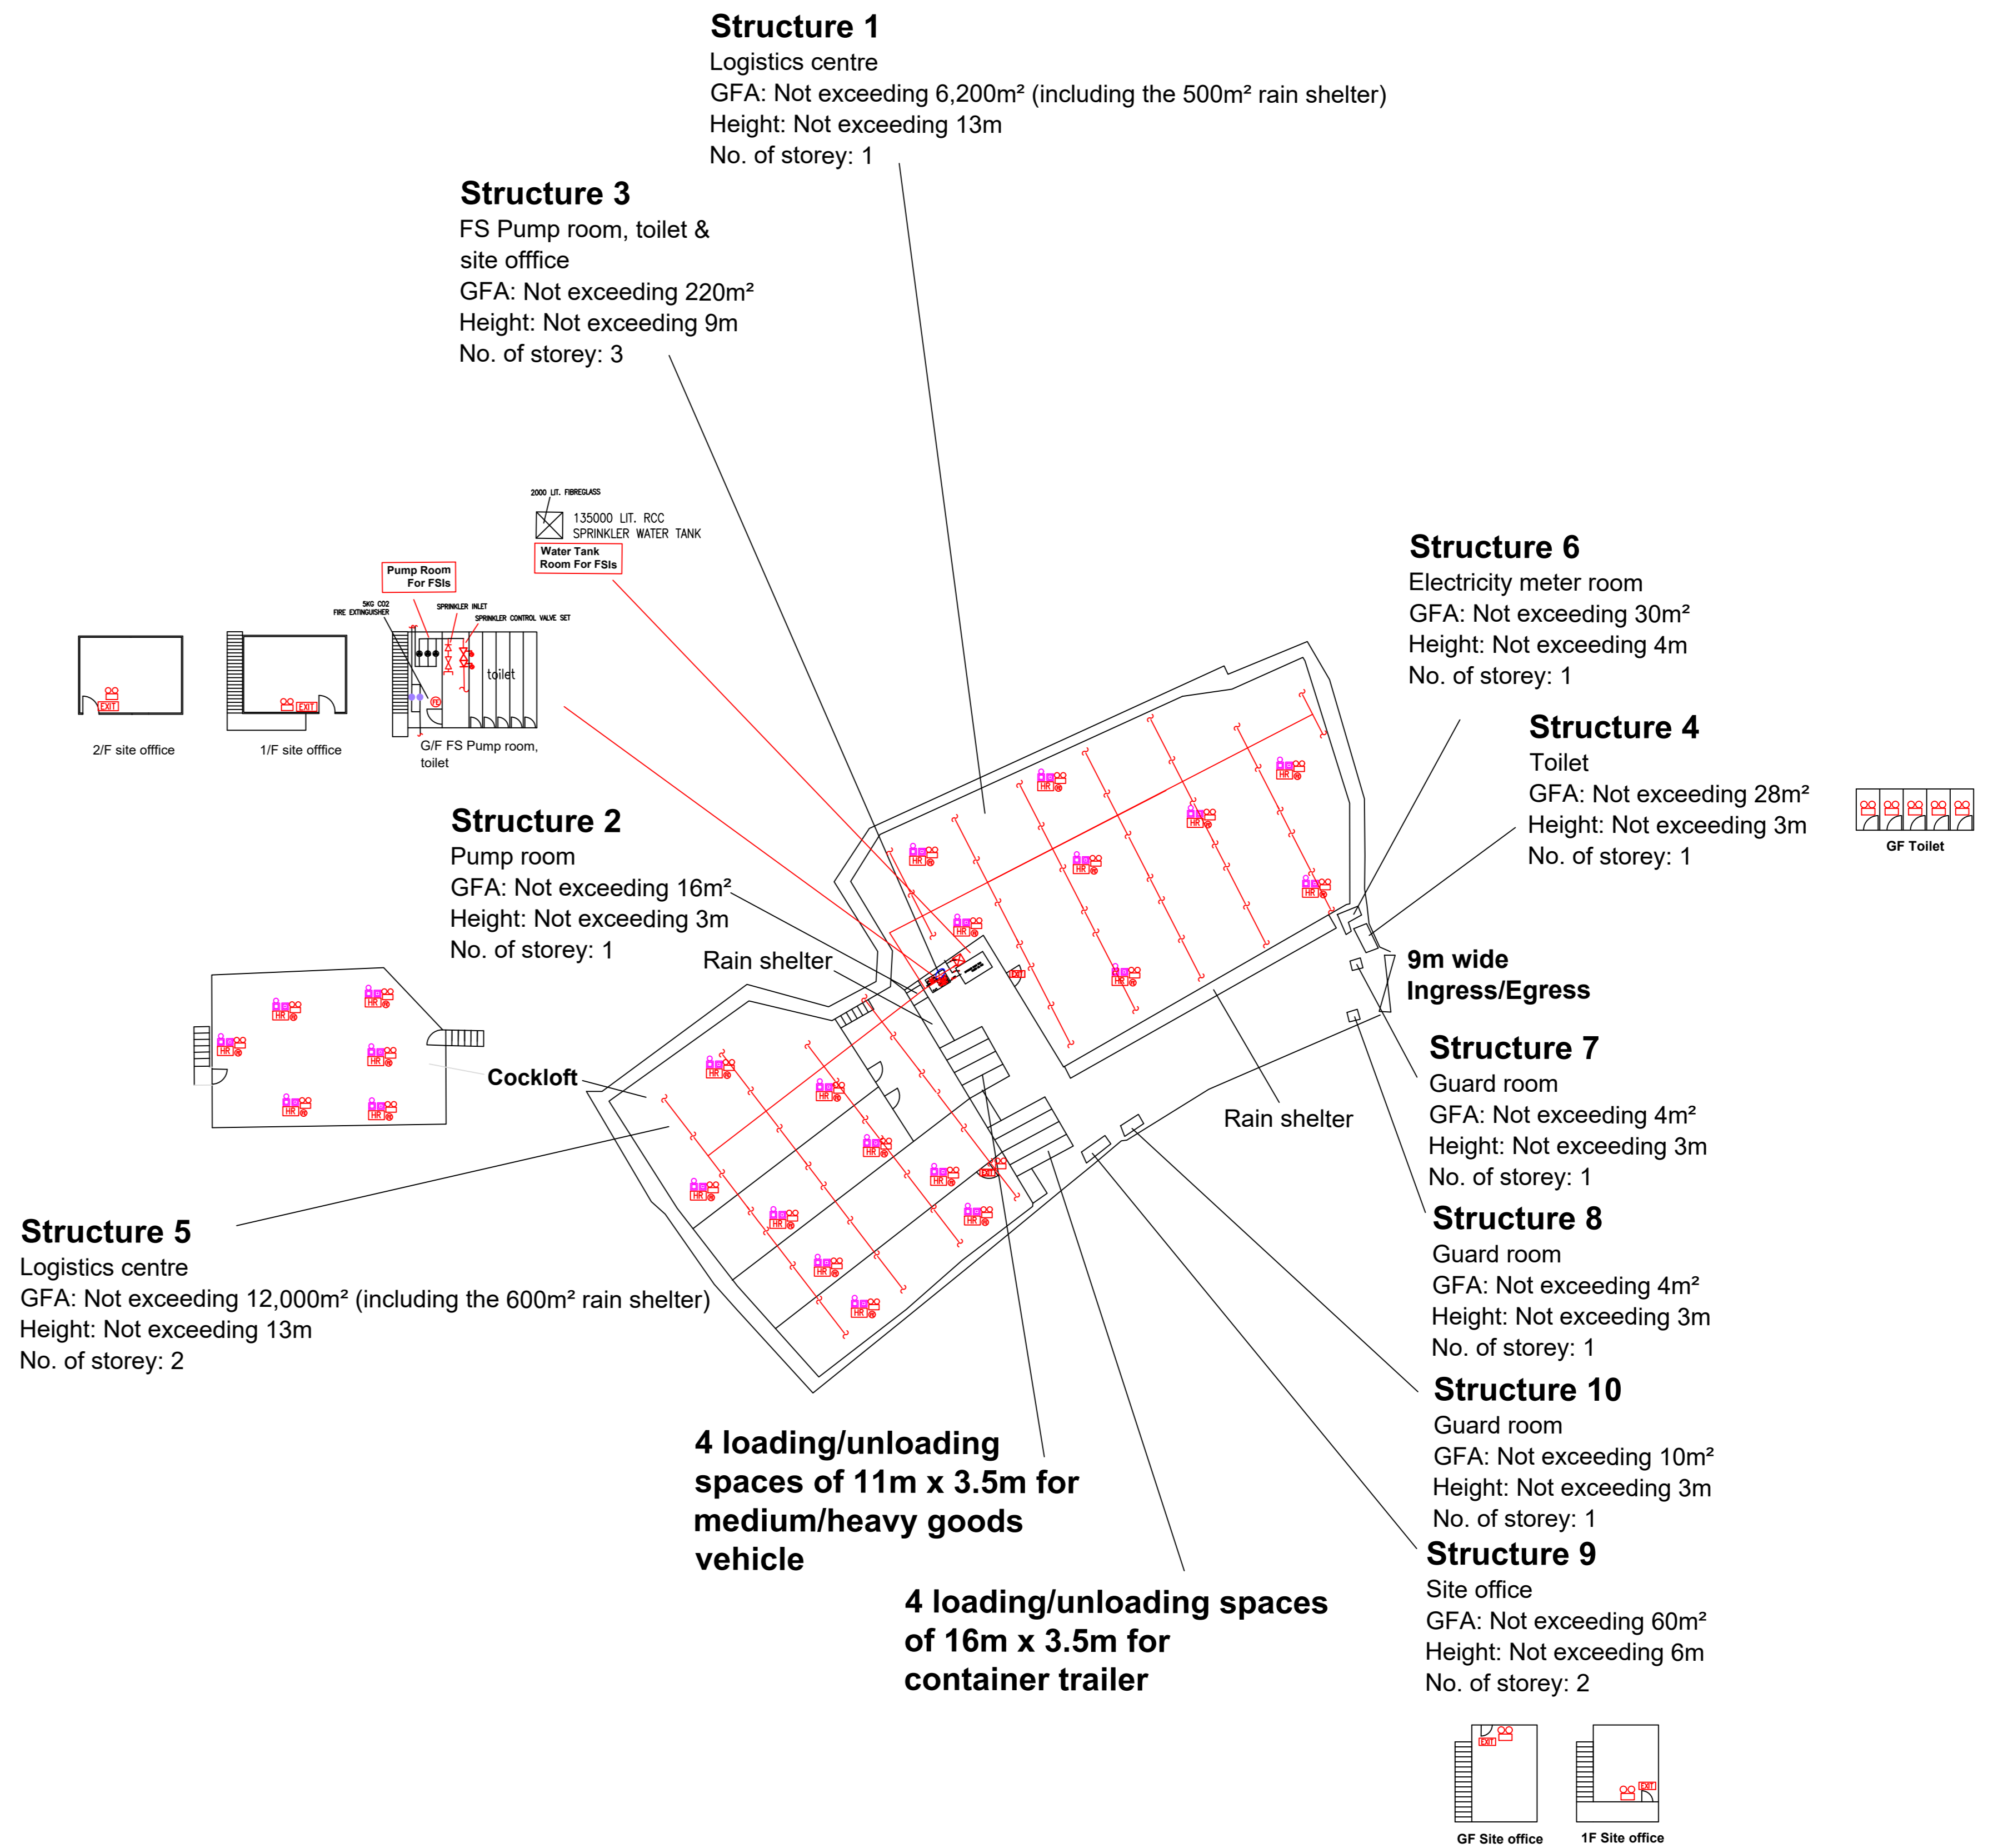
Structure 1
Logistics centre
GFA: Not exceeding 6,200m² (including the 500m² rain shelter)
Height: Not exceeding 13m
No. of storey: 1

Structure 3
FS Pump room, toilet & site offfice
GFA: Not exceeding 220m²
Height: Not exceeding 9m
No. of storey: 3

2000 LIT. FIBREGLASS
135000 LIT. RCC SPRINKLER WATER TANK
Water Tank Room For FSIs
Pump Room For FSIs
5KG CO2 FIRE EXTINGUISHER
SPRINKLER INLET
SPRINKLER CONTROL VALVE SET
toilet
EXIT
EXIT
2/F site offfice
1/F site offfice
G/F FS Pump room, toilet

Structure 6
Electricity meter room
GFA: Not exceeding 30m²
Height: Not exceeding 4m
No. of storey: 1

Structure 4
Toilet
GFA: Not exceeding 28m²
Height: Not exceeding 3m
No. of storey: 1

GF Toilet

Structure 2
Pump room
GFA: Not exceeding 16m²
Height: Not exceeding 3m
No. of storey: 1

Rain shelter

9m wide Ingress/Egress

Cockloft

Rain shelter

Structure 7
Guard room
GFA: Not exceeding 4m²
Height: Not exceeding 3m
No. of storey: 1

Structure 5
Logistics centre
GFA: Not exceeding 12,000m² (including the 600m² rain shelter)
Height: Not exceeding 13m
No. of storey: 2

Structure 8
Guard room
GFA: Not exceeding 4m²
Height: Not exceeding 3m
No. of storey: 1

Structure 10
Guard room
GFA: Not exceeding 10m²
Height: Not exceeding 3m
No. of storey: 1

4 loading/unloading spaces of 11m x 3.5m for medium/heavy goods vehicle

Structure 9
Site office
GFA: Not exceeding 60m²
Height: Not exceeding 6m
No. of storey: 2

4 loading/unloading spaces of 16m x 3.5m for container trailer

EXIT
EXIT
GF Site office
1F Site office